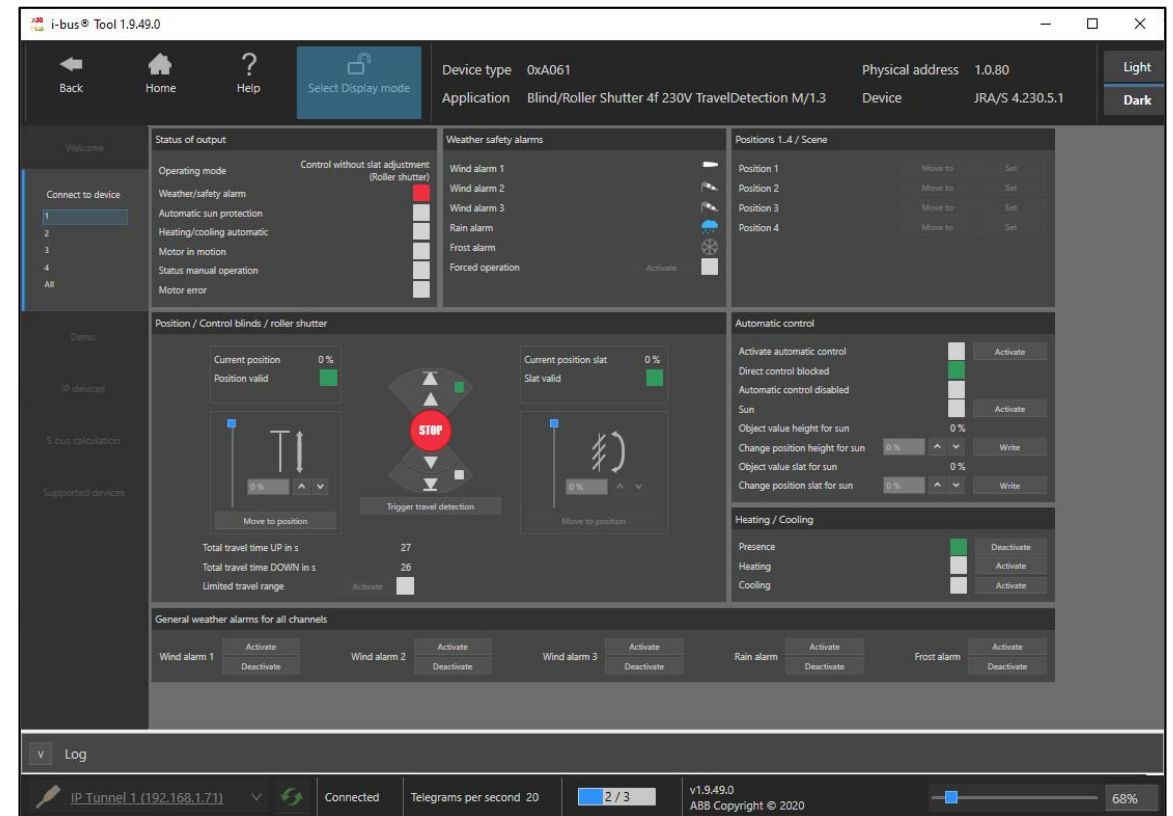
i-bus® Tool 1.9.49.0

Back Home Help Select Display mode

Device type 0xA061
Application Blind/Roller Shutter 4f 230V TravelDetection M/1.3

Physical address 1.0.80
Device JRA/S 4.230.5.1

Light
Dark

Welcome
Connect to device
1
2
3
4
All
Demo
IP devices
S bus calculation
Supported devices

Status of output
Operating mode Control without slat adjustment (Roller shutter)
Weather/safety alarm
Automatic sun protection
Heating/cooling automatic
Motor in motion
Status manual operation
Motor error

Weather safety alarms
Wind alarm 1
Wind alarm 2
Wind alarm 3
Rain alarm
Frost alarm
Forced operation Activate

Positions 1..4 / Scene
Position 1 Move to Set
Position 2 Move to Set
Position 3 Move to Set
Position 4 Move to Set

Position / Control blinds / roller shutter
Current position 0 %
Position valid
Current position slat 0 %
Slat valid
STOP
0 %
Move to position
Trigger travel detection
0 %
Move to position
Total travel time UP in s 27
Total travel time DOWN in s 26
Limited travel range Activate

Automatic control
Activate automatic control Activate
Direct control blocked
Automatic control disabled
Sun Activate
Object value height for sun 0 %
Change position height for sun 0 % Write
Object value slat for sun 0 %
Change position slat for sun 0 % Write

Heating / Cooling
Presence Deactivate
Heating Activate
Cooling Activate

General weather alarms for all channels
Wind alarm 1 Activate Deactivate
Wind alarm 2 Activate Deactivate
Wind alarm 3 Activate Deactivate
Rain alarm Activate Deactivate
Frost alarm Activate Deactivate

v Log

IP Tunnel 1 (192.168.1.71) Connected Telegrams per second 20 2 / 3 v1.9.49.0 ABB Copyright © 2020 68%